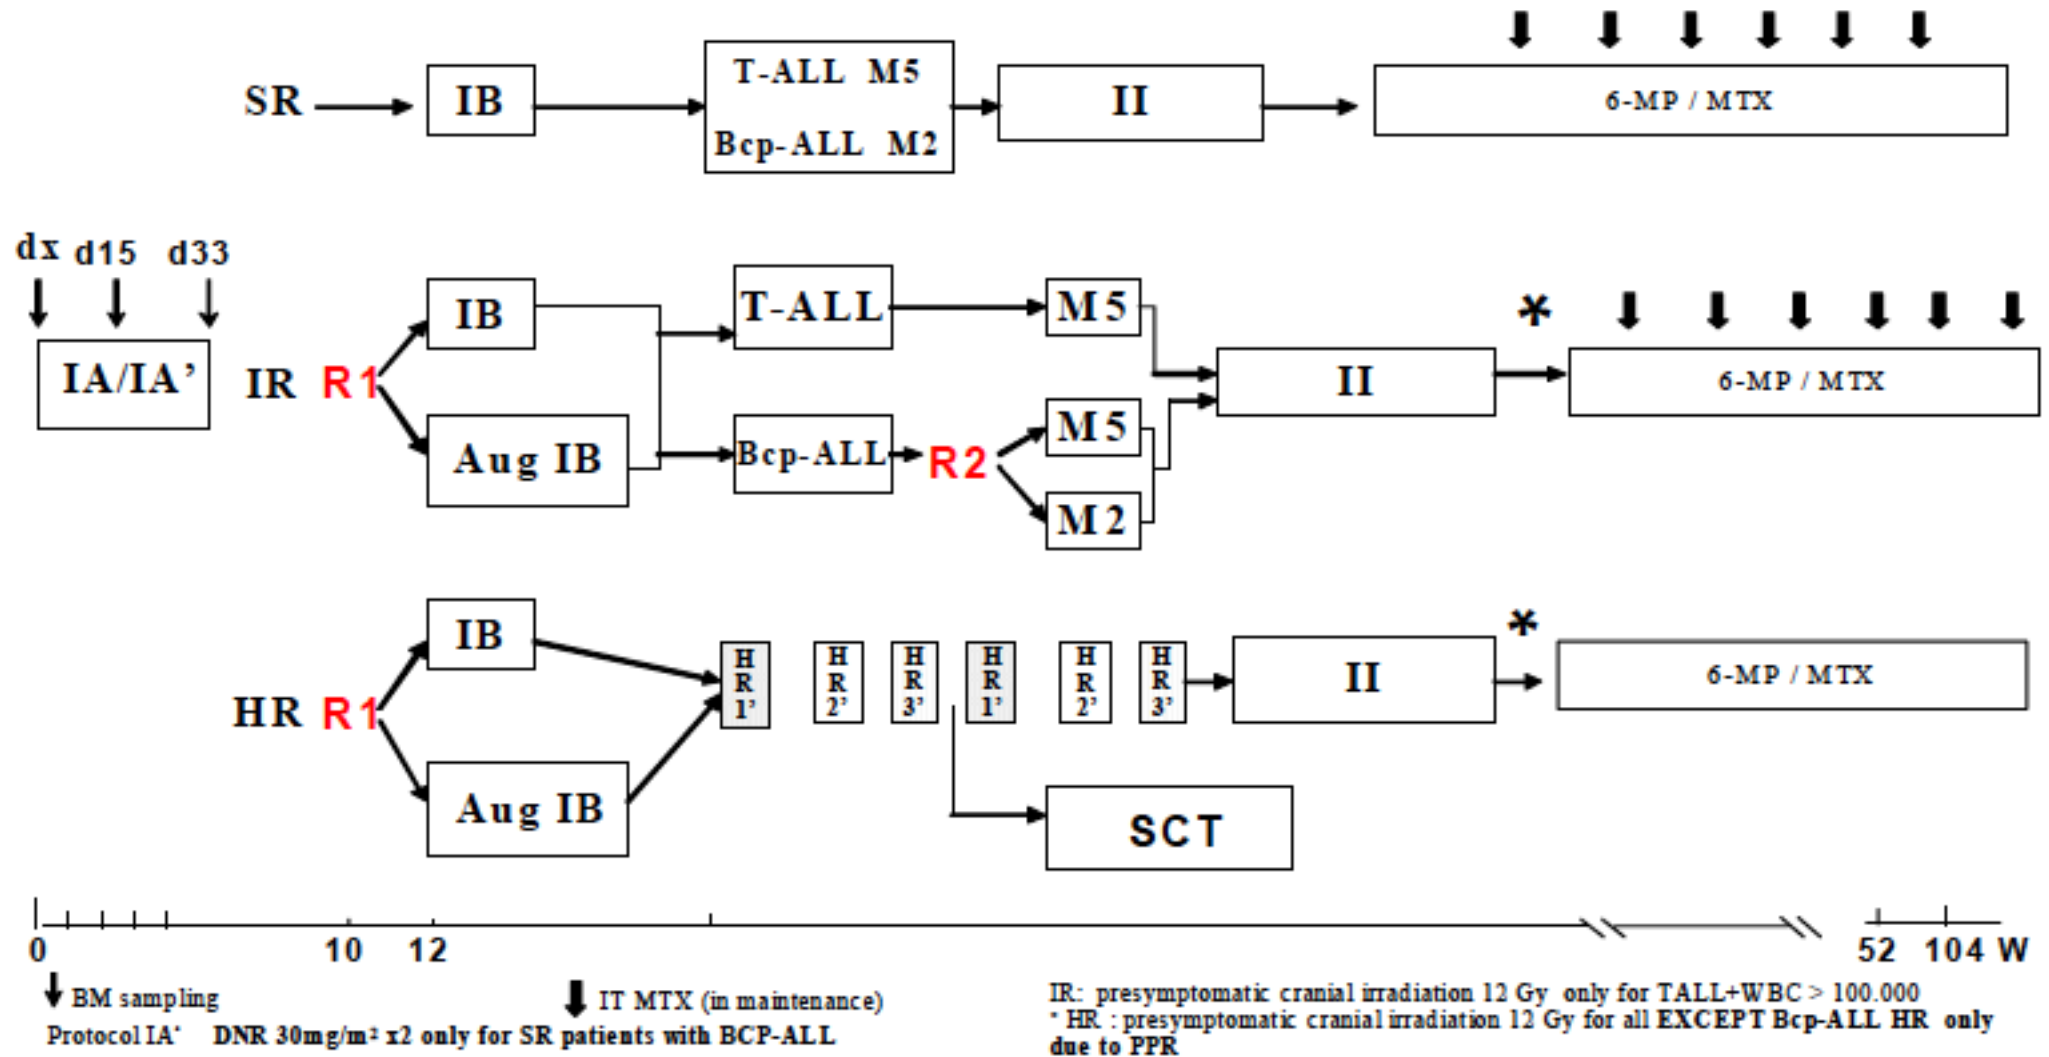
SR IB T-ALL M5 Bcp-ALL M2 II 6-MP / MTX

dx d15 d33

IA/IA'

IR R1 IB Aug IB T-ALL Bcp-ALL R2 M5 M5 M2 II * 6-MP / MTX

HR R1 IB Aug IB HR 1' HR 2' HR 3' HR 1' HR 2' HR 3' II * 6-MP / MTX

SCT

0 10 12 52 104 W

BM sampling

IT MTX (in maintenance)

Protocol IA' DNR 30mg/m² x2 only for SR patients with BCP-ALL

IR: presymptomatic cranial irradiation 12 Gy only for TALL+WBC > 100.000

* HR : presymptomatic cranial irradiation 12 Gy for all EXCEPT Bcp-ALL HR only due to PPR